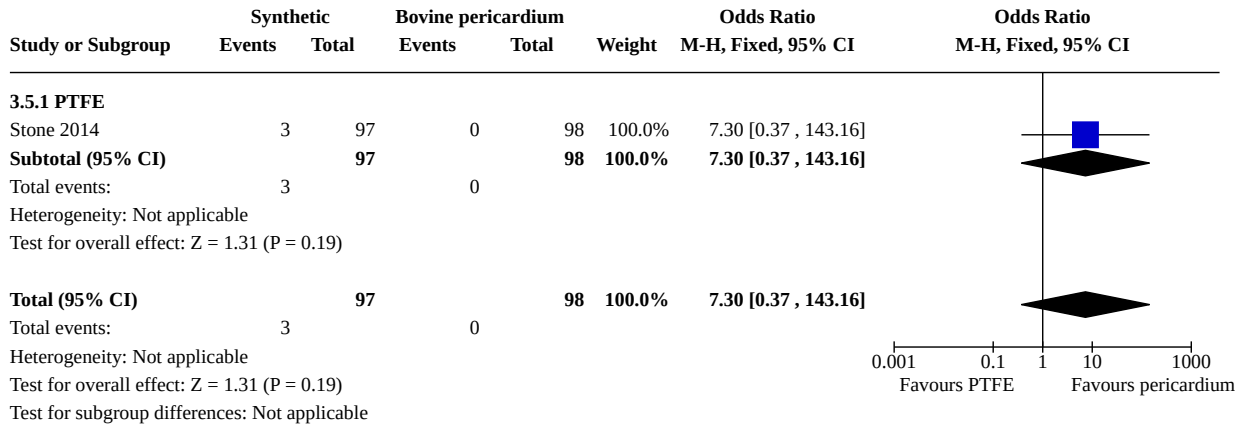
| Study or Subgroup | Synthetic Events | Synthetic Total | Bovine pericardium Events | Bovine pericardium Total | Weight | Odds Ratio M-H, Fixed, 95% CI |
|---|---|---|---|---|---|---|
| **3.5.1 PTFE** | | | | | | |
| Stone 2014 | 3 | 97 | 0 | 98 | 100.0% | 7.30 [0.37 , 143.16] |
| **Subtotal (95% CI)** | | **97** | | **98** | **100.0%** | **7.30 [0.37 , 143.16]** |
| Total events: | 3 | | 0 | | | |
| Heterogeneity: Not applicable | | | | | | |
| Test for overall effect: Z = 1.31 (P = 0.19) | | | | | | |
| **Total (95% CI)** | | **97** | | **98** | **100.0%** | **7.30 [0.37 , 143.16]** |
| Total events: | 3 | | 0 | | | |
| Heterogeneity: Not applicable | | | | | | |
| Test for overall effect: Z = 1.31 (P = 0.19) | | | | | | |
| Test for subgroup differences: Not applicable | | | | | | |

Odds Ratio
M-H, Fixed, 95% CI

0.001 0.1 1 10 1000
Favours PTFE Favours pericardium